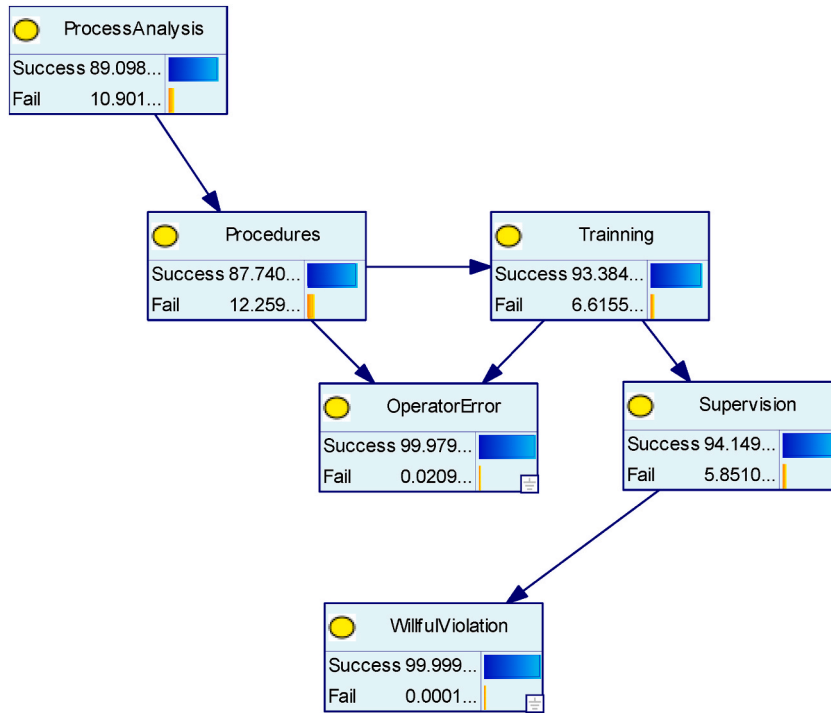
ProcessAnalysis
Success 89.098...
Fail 10.901...

Procedures
Success 87.740...
Fail 12.259...

Trainning
Success 93.384...
Fail 6.6155...

OperatorError
Success 99.979...
Fail 0.0209...

Supervision
Success 94.149...
Fail 5.8510...

WillfulViolation
Success 99.999...
Fail 0.0001...